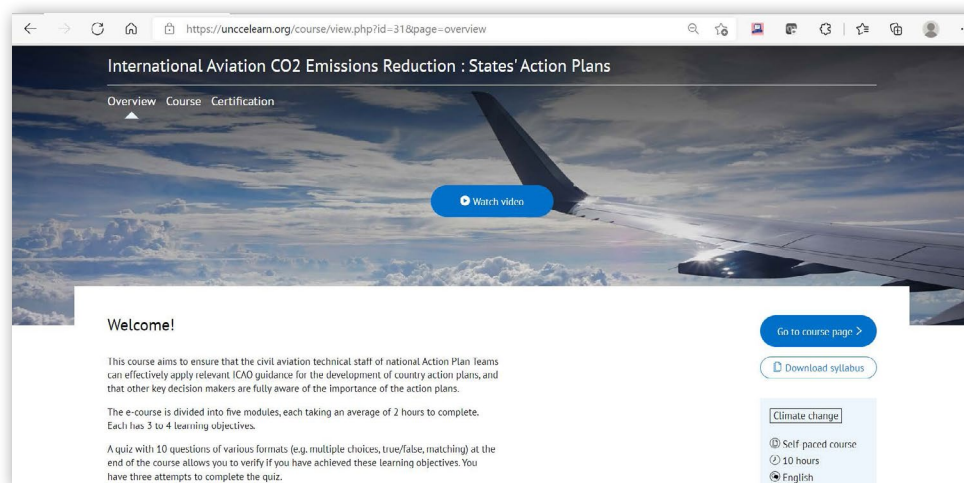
https://unccelearn.org/course/view.php?id=31&page=overview

International Aviation CO2 Emissions Reduction : States' Action Plans

Overview Course Certification

Watch video

Welcome!

This course aims to ensure that the civil aviation technical staff of national Action Plan Teams can effectively apply relevant ICAO guidance for the development of country action plans, and that other key decision makers are fully aware of the importance of the action plans.

The e-course is divided into five modules, each taking an average of 2 hours to complete. Each has 3 to 4 learning objectives.

A quiz with 10 questions of various formats (e.g. multiple choices, true/false, matching) at the end of the course allows you to verify if you have achieved these learning objectives. You have three attempts to complete the quiz.

Go to course page >

Download syllabus

Climate change

Self paced course

10 hours

English